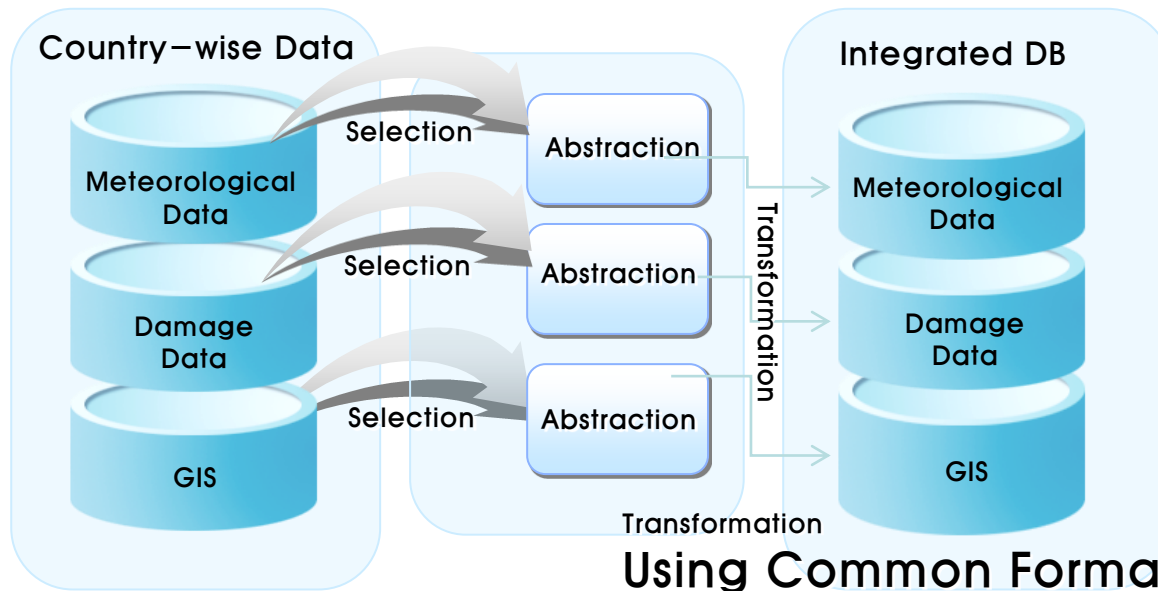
Country−wise Data

Meteorological Data

Damage Data

GIS

Selection

Selection

Selection

Abstraction

Abstraction

Abstraction

Transformation

Integrated DB

Meteorological Data

Damage Data

GIS

Transformation

Using Common Forma